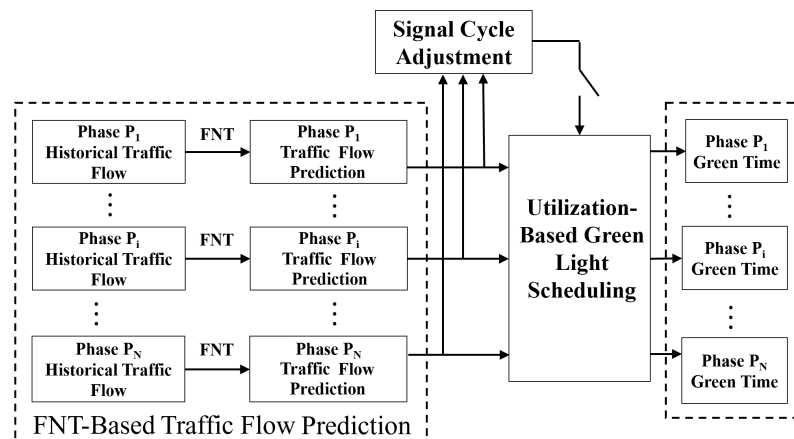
Signal Cycle Adjustment

Phase $P_1$ Historical Traffic Flow

FNT

Phase $P_1$ Traffic Flow Prediction

Phase $P_i$ Historical Traffic Flow

FNT

Phase $P_i$ Traffic Flow Prediction

Phase $P_N$ Historical Traffic Flow

FNT

Phase $P_N$ Traffic Flow Prediction

FNT-Based Traffic Flow Prediction

Utilization-Based Green Light Scheduling

Phase $P_1$ Green Time

Phase $P_i$ Green Time

Phase $P_N$ Green Time